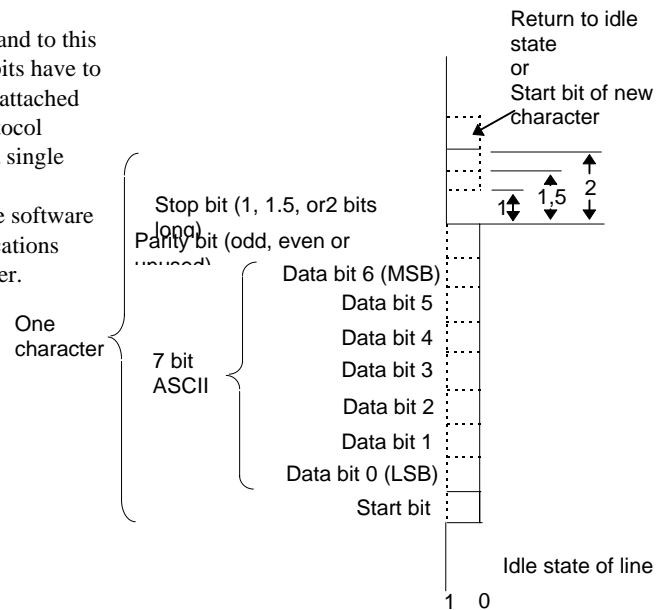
and to this
bits have to
attached
ocol
single

e software
ations
er.

Return to idle state
or
Start bit of new character

Stop bit (1, 1.5, or2 bits long)

1 1,5 2

Parity bit (odd, even or unused)

One character

7 bit ASCII

Data bit 6 (MSB)
Data bit 5
Data bit 4
Data bit 3
Data bit 2
Data bit 1
Data bit 0 (LSB)
Start bit

Idle state of line

1 0